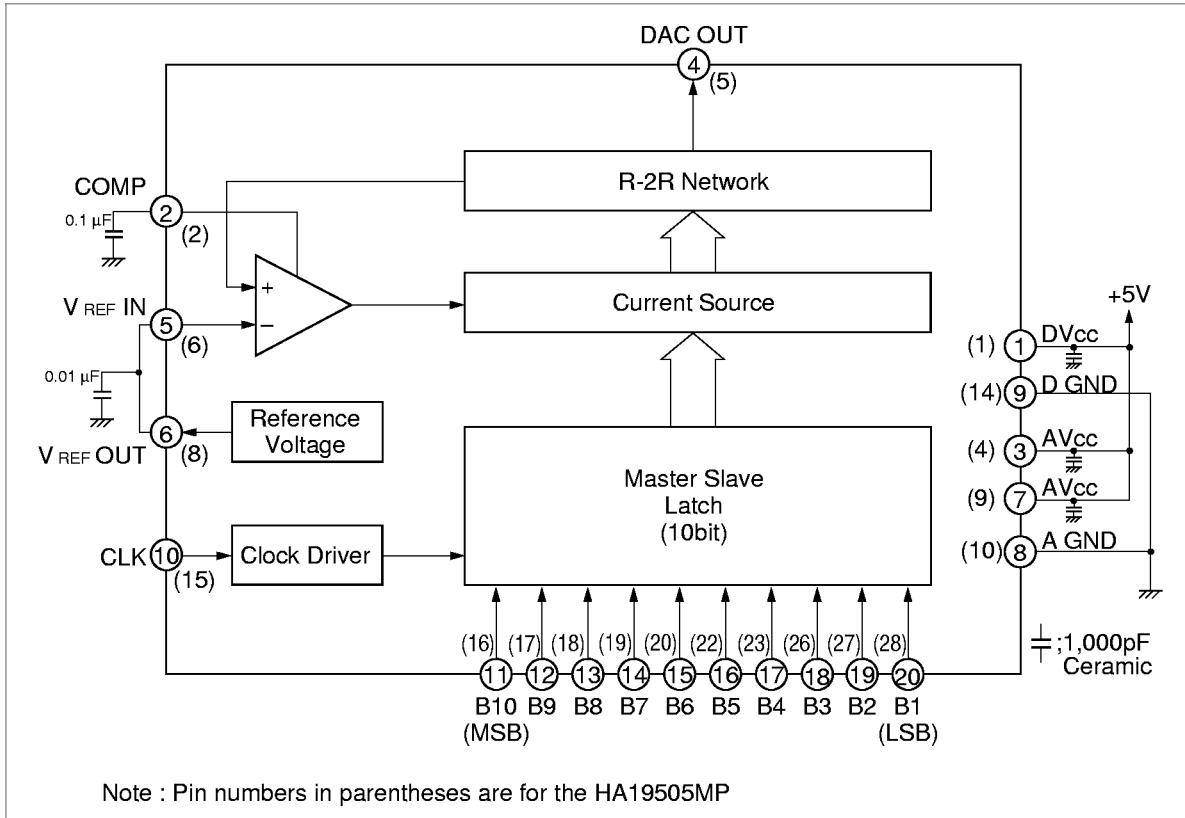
DAC OUT
4
(5)

R-2R Network

COMP
2
0.1 μF
(2)

+
−

Current Source

V REF IN
5
(6)
0.01 μF

6
V REF OUT
(8)

Reference Voltage

Master Slave Latch (10bit)

CLK
10
(15)

Clock Driver

+5V
(1) 1 DVcc
(14) 9 D GND
(4) 3 AVcc
(9) 7 AVcc
(10) 8 A GND

(16) (17) (18) (19) (20) (22) (23) (26) (27) (28)
11 12 13 14 15 16 17 18 19 20
B10 (MSB) B9 B8 B7 B6 B5 B4 B3 B2 B1 (LSB)

;1,000pF Ceramic

Note : Pin numbers in parentheses are for the HA19505MP